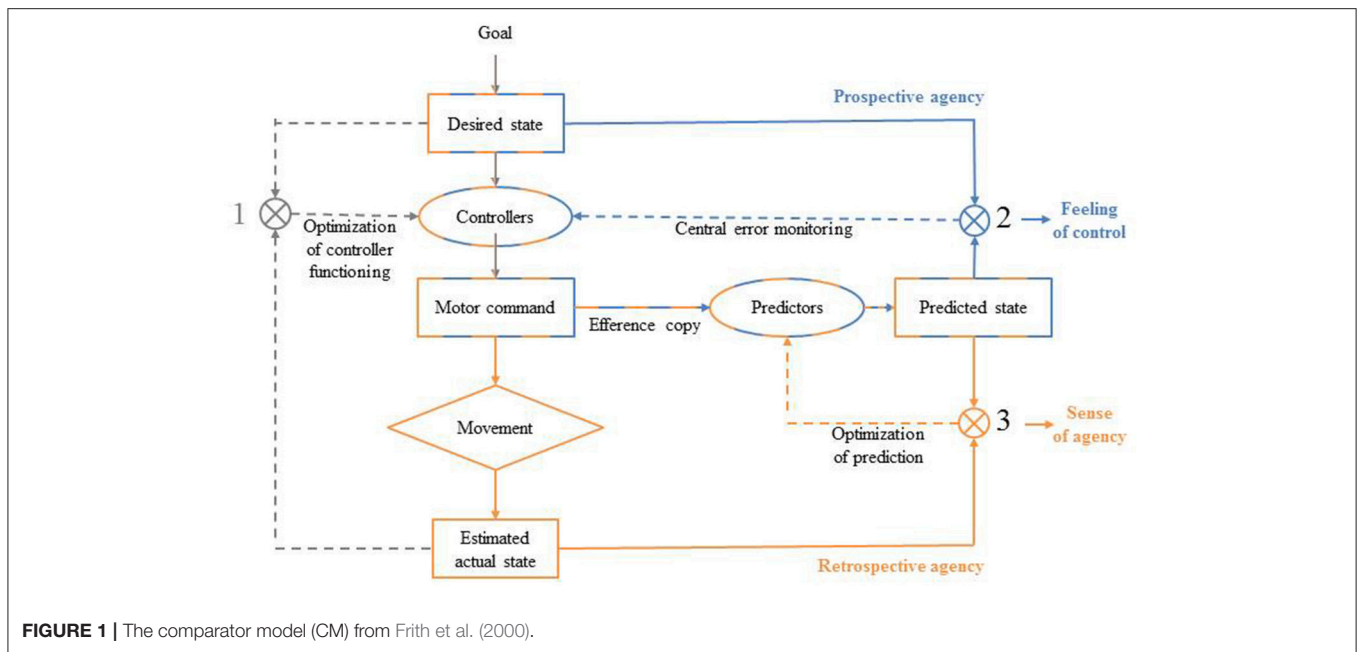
Goal

Desired state

Prospective agency

1

Optimization of controller functioning

Controllers

Central error monitoring

2

Feeling of control

Motor command

Efference copy

Predictors

Predicted state

Movement

Optimization of prediction

3

Sense of agency

Estimated actual state

Retrospective agency

**FIGURE 1 |** The comparator model (CM) from Frith et al. (2000).